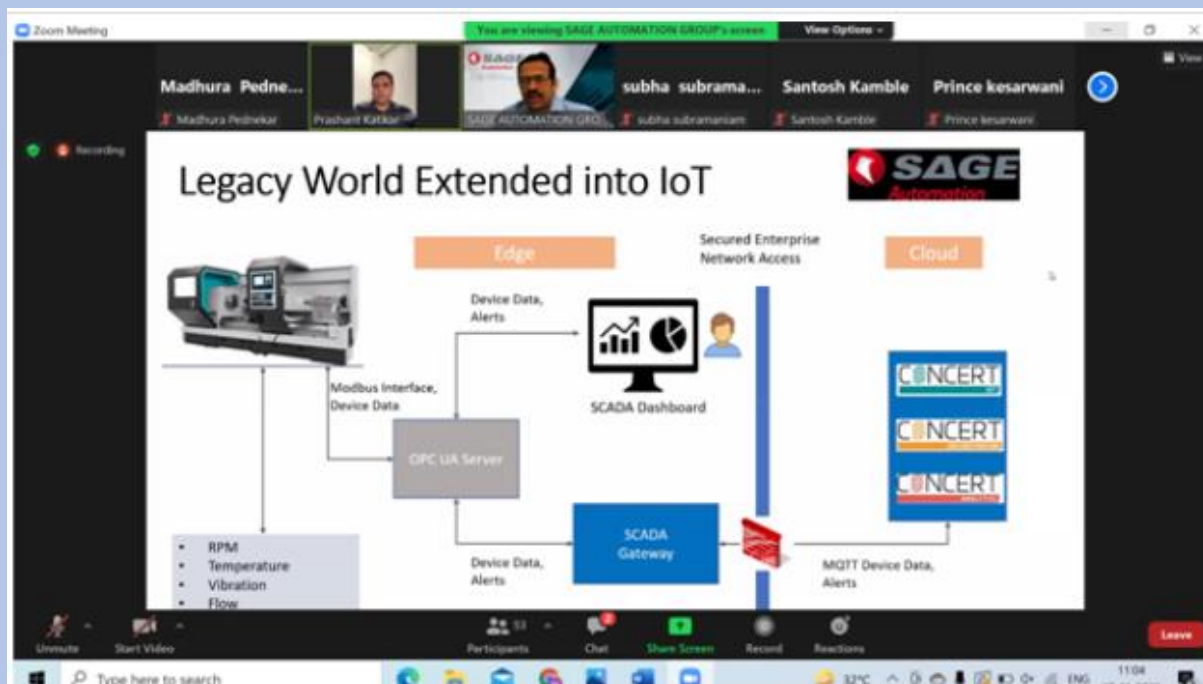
Zoom Meeting

You are viewing SAGE AUTOMATION GROUP's screen

View Options

View

Madhura Pedne...

Madhura Pednekar

Prashant Katkar

SAGE AUTOMATION GRO...

subha subrama...

subha subramaniam

Santosh Kamble

Santosh Kamble

Prince kesarwani

Prince kesarwani

Recording

Legacy World Extended into IoT

SAGE Automation

Edge

Secured Enterprise Network Access

Cloud

Device Data, Alerts

SCADA Dashboard

Modbus Interface, Device Data

OPC UA Server

CONCERT

CONCERT

CONCERT

SCADA Gateway

Device Data, Alerts

MQTT Device Data, Alerts

- RPM
- Temperature
- Vibration
- Flow

Unmute

Start Video

Participants

Chat

Share Screen

Record

Reactions

Leave

Type here to search

32°C

ENG

11:04